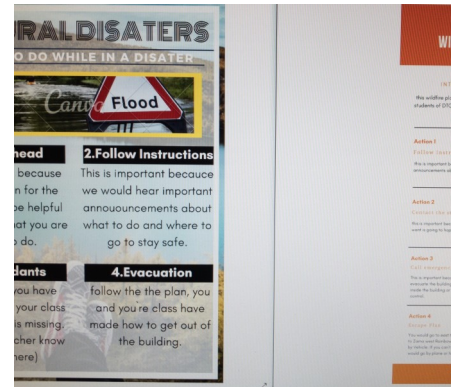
RALDISATERS
O DO WHILE IN A DISATER
Canva
Flood

head
because
n for the
e helpful
at you are
o do.

2.Follow Instructions
This is important becauce we would hear important annouoncements about what to do and where to go to stay safe.

dants
you have
your class
is missing.
cher know
here)

4.Evacuation
follow the the plan, you and you're class have made how to get out of the building.

WI

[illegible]
this wildfire pl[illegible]
students of DTC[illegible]

Action 1
Follow inst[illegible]
This is important b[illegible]
announcements ab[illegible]

Action 2
Contact the m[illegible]
This is important bec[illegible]
went a going to hap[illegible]

Action 3
Call emergenc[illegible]
This is important bec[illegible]
evacuate the building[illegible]
inside the building m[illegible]
county.

Action 4
Escape Plan
You would go to the f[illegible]
to Canva and Bunbur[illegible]
by vehicle. If you can'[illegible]
would go by plane or t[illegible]